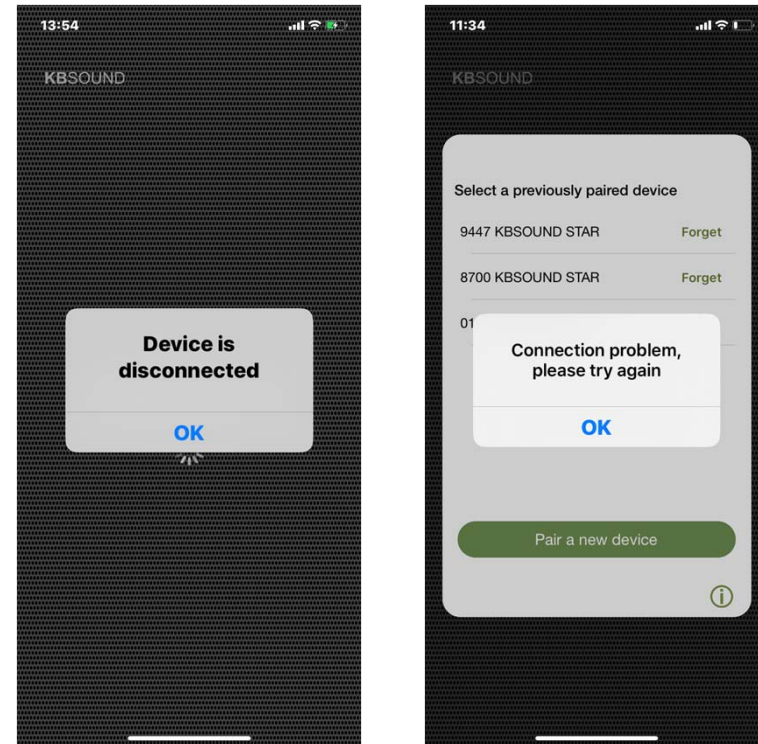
13:54

KBSOUND

Device is disconnected

OK

11:34

KBSOUND

Select a previously paired device

9447 KBSOUND STAR Forget

8700 KBSOUND STAR Forget

01

Connection problem, please try again

OK

Pair a new device